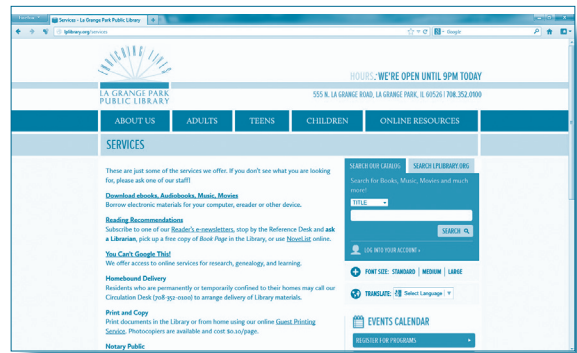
Firefox

Services - La Grange Park Public Library

lplibrary.org/services

Google

TOUCHING LIVES

LA GRANGE PARK PUBLIC LIBRARY

HOURS: WE'RE OPEN UNTIL 9PM TODAY

555 N. LA GRANGE ROAD, LA GRANGE PARK, IL 60526 | 708.352.0100

ABOUT US | ADULTS | TEENS | CHILDREN | ONLINE RESOURCES

SERVICES

These are just some of the services we offer. If you don't see what you are looking for, please ask one of our staff!

Download ebooks, Audiobooks, Music, Movies
Borrow electronic materials for your computer, ereader or other device.

Reading Recommendations
Subscribe to one of our Reader's e-newsletters, stop by the Reference Desk and ask a Librarian, pick up a free copy of Book Page in the Library, or use NoveList online.

You Can't Google This!
We offer access to online services for research, genealogy, and learning.

Homebound Delivery
Residents who are permanently or temporarily confined to their homes may call our Circulation Desk (708) 352-0100) to arrange delivery of Library materials.

Print and Copy
Print documents in the Library or from home using our online Guest Printing Service. Photocopiers are available and cost $0.10/page.

Notary Public

SEARCH OUR CATALOG | SEARCH LPLIBRARY.ORG

Search for Books, Music, Movies and much more!

TITLE

SEARCH

LOG INTO YOUR ACCOUNT »

FONT SIZE: STANDARD | MEDIUM | LARGE

TRANSLATE: Select Language

EVENTS CALENDAR

REGISTER FOR PROGRAMS